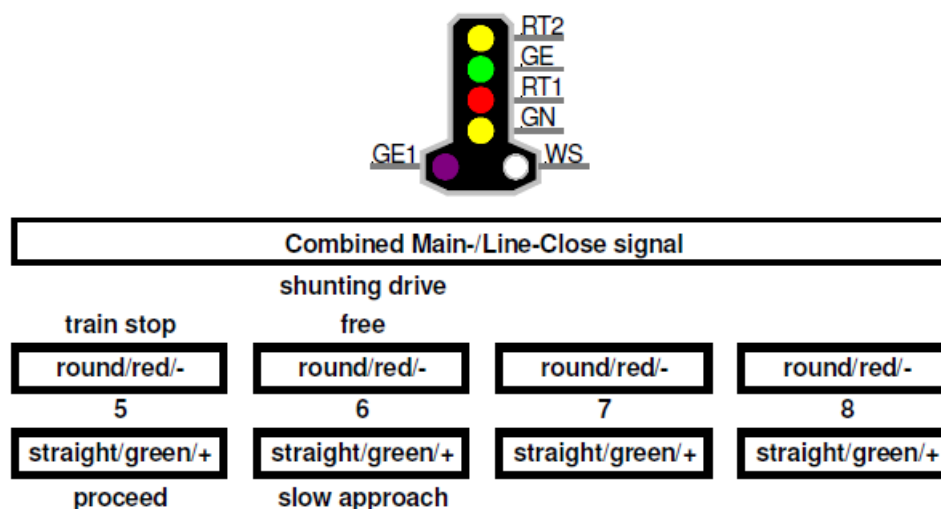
RT2
GE
RT1
GN
GE1
WS

Combined Main-/Line-Close signal

| train stop | shunting drive free | | |
|---|---|---|---|
| round/red/- | round/red/- | round/red/- | round/red/- |
| 5 | 6 | 7 | 8 |
| straight/green/+ | straight/green/+ | straight/green/+ | straight/green/+ |
| proceed | slow approach | | |